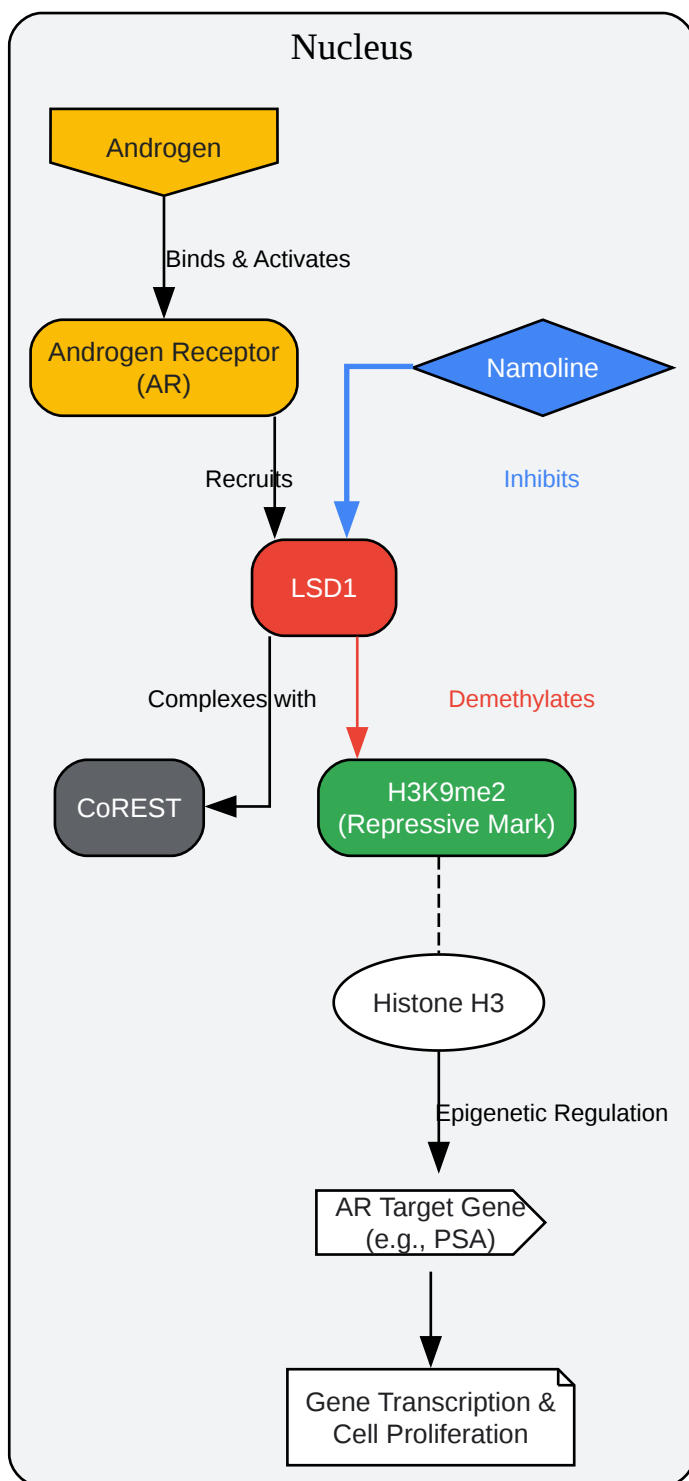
Nucleus

Androgen

Binds & Activates

Androgen Receptor (AR)

Namoline

Recruits

Inhibits

LSD1

Complexes with

Demethylates

CoREST

H3K9me2 (Repressive Mark)

Histone H3

Epigenetic Regulation

AR Target Gene (e.g., PSA)

Gene Transcription & Cell Proliferation